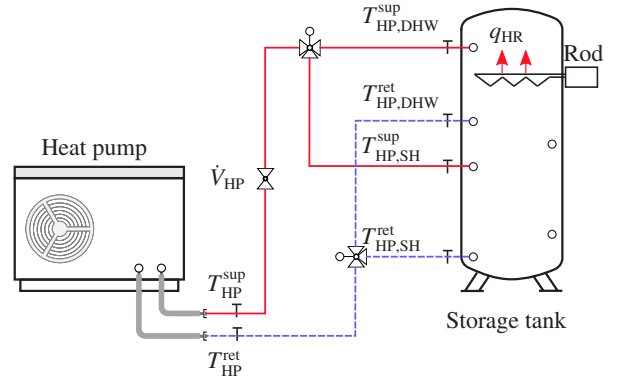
$T_{\mathrm{HP,DHW}}^{\mathrm{sup}}$

$q_{\mathrm{HR}}$

Rod

$T_{\mathrm{HP,DHW}}^{\mathrm{ret}}$

Heat pump

$T_{\mathrm{HP,SH}}^{\mathrm{sup}}$

$\dot{V}_{\mathrm{HP}}$

$T_{\mathrm{HP,SH}}^{\mathrm{ret}}$

$T_{\mathrm{HP}}^{\mathrm{sup}}$

Storage tank

$T_{\mathrm{HP}}^{\mathrm{ret}}$